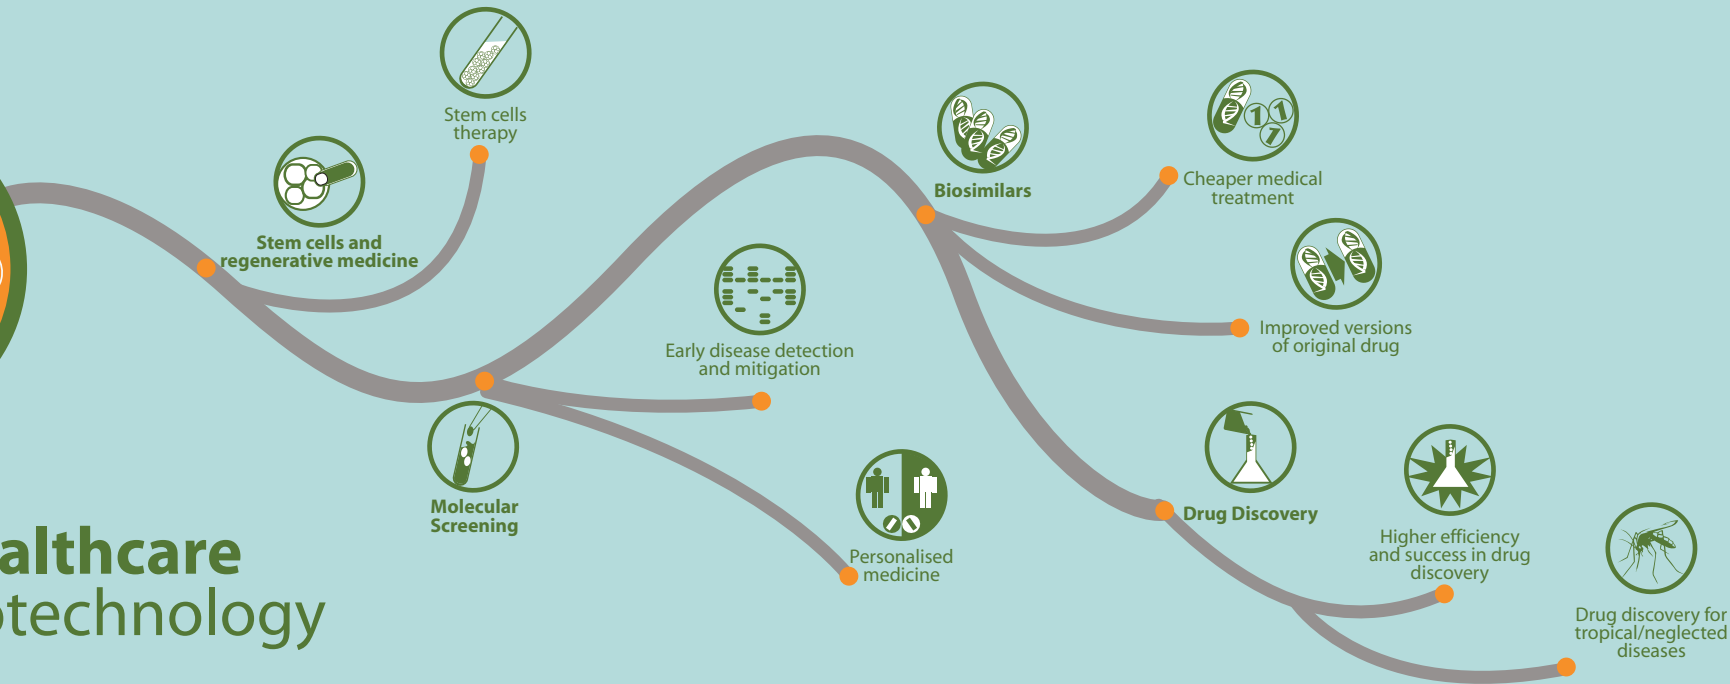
Stem cells therapy

Stem cells and regenerative medicine

Biosimilars

Cheaper medical treatment

Improved versions of original drug

Early disease detection and mitigation

Molecular Screening

Personalised medicine

Drug Discovery

Higher efficiency and success in drug discovery

Drug discovery for tropical/neglected diseases

althcare
technology